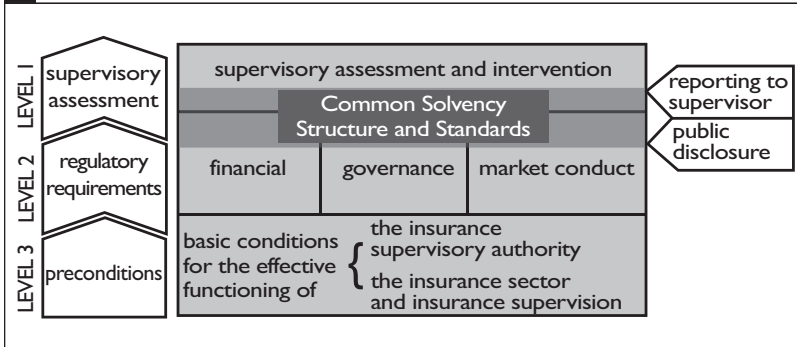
LEVEL 1
supervisory assessment

LEVEL 2
regulatory requirements

LEVEL 3
preconditions

supervisory assessment and intervention

Common Solvency Structure and Standards

financial | governance | market conduct

basic conditions for the effective functioning of { the insurance supervisory authority
the insurance sector and insurance supervision

reporting to supervisor

public disclosure